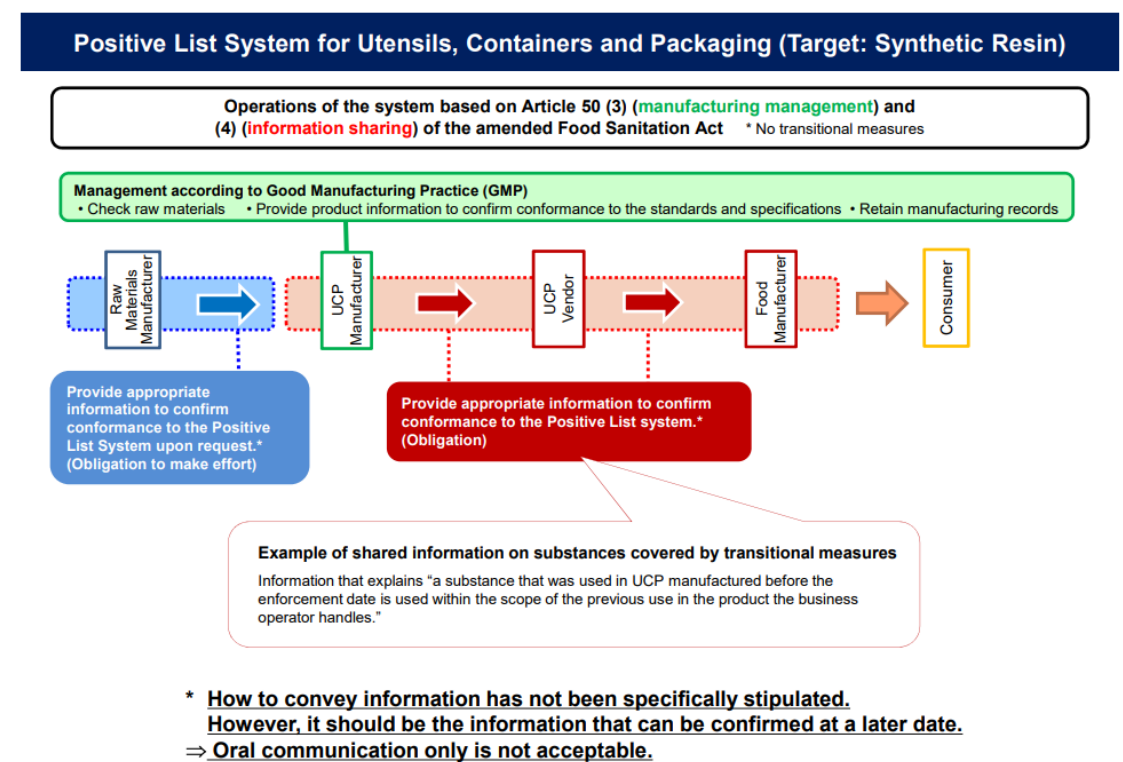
Positive List System for Utensils, Containers and Packaging (Target: Synthetic Resin)

Operations of the system based on Article 50 (3) (manufacturing management) and (4) (information sharing) of the amended Food Sanitation Act * No transitional measures

Management according to Good Manufacturing Practice (GMP)
• Check raw materials • Provide product information to confirm conformance to the standards and specifications • Retain manufacturing records

Raw Materials Manufacturer

UCP Manufacturer

UCP Vendor

Food Manufacturer

Consumer

Provide appropriate information to confirm conformance to the Positive List System upon request.* (Obligation to make effort)

Provide appropriate information to confirm conformance to the Positive List system.* (Obligation)

Example of shared information on substances covered by transitional measures

Information that explains "a substance that was used in UCP manufactured before the enforcement date is used within the scope of the previous use in the product the business operator handles."

* How to convey information has not been specifically stipulated. However, it should be the information that can be confirmed at a later date.
⇒ Oral communication only is not acceptable.